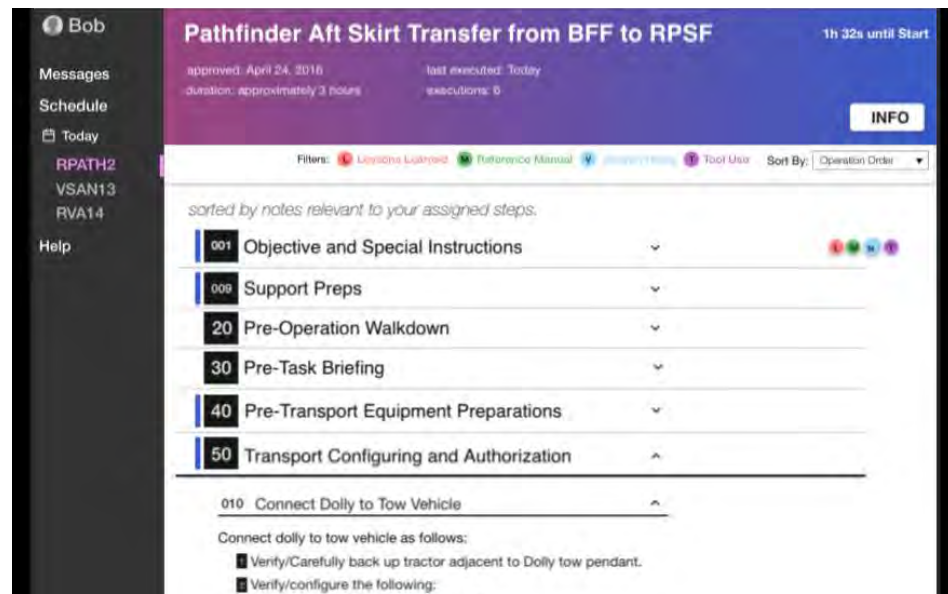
Bob

Messages

Schedule

Today

RPATH2

VSAN13

RVA14

Help

Pathfinder Aft Skirt Transfer from BFF to RPSF

1h 32s until Start

approved: April 24, 2016
duration: approximately 3 hours

last executed: Today
executions: 0

INFO

Filters: L Lessons Learned R Reference Manual V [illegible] T Tool Use Sort By: Operation Order

sorted by notes relevant to your assigned steps.

001 Objective and Special Instructions

L R V T

009 Support Preps

20 Pre-Operation Walkdown

30 Pre-Task Briefing

40 Pre-Transport Equipment Preparations

50 Transport Configuring and Authorization

010 Connect Dolly to Tow Vehicle

Connect dolly to tow vehicle as follows:

1 Verify/Carefully back up tractor adjacent to Dolly tow pendant.

2 Verify/configure the following: